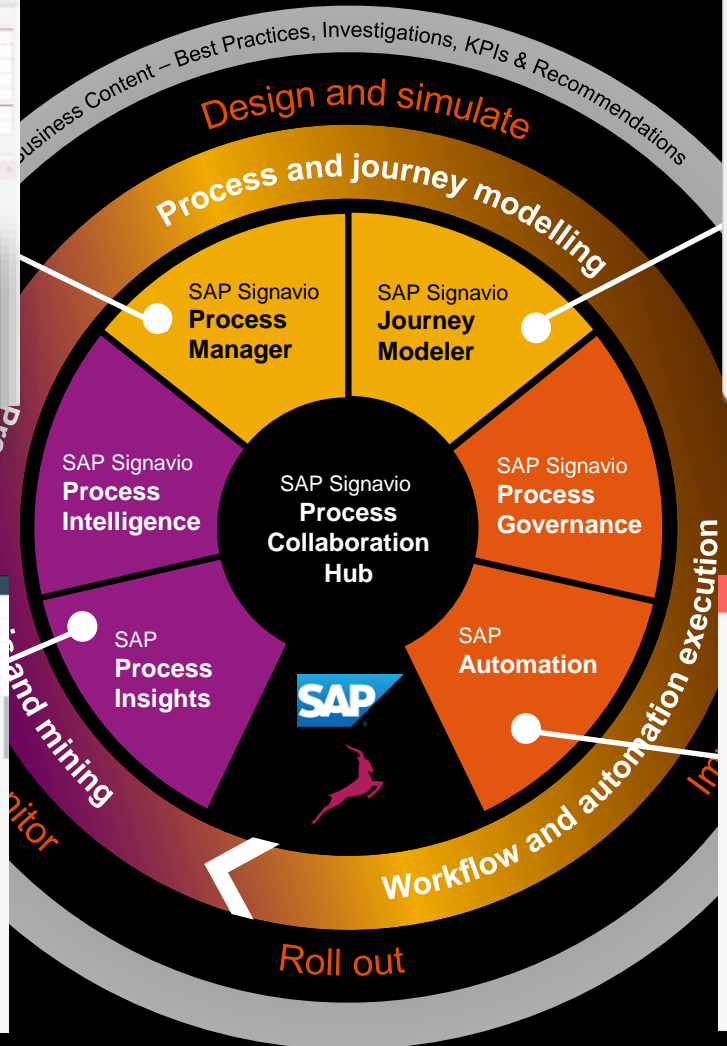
usiness Content – Best Practices, Investigations, KPIs & Recommendations

Design and simulate

Process and journey modelling

SAP Signavio
Process Manager

SAP Signavio
Journey Modeler

SAP Signavio
Process Intelligence

SAP Signavio
Process Collaboration Hub

SAP Signavio
Process Governance

SAP
Process Insights

SAP
Automation

SAP

Pro

s and mining

nitor

Workflow and automation execution

Im

Roll out